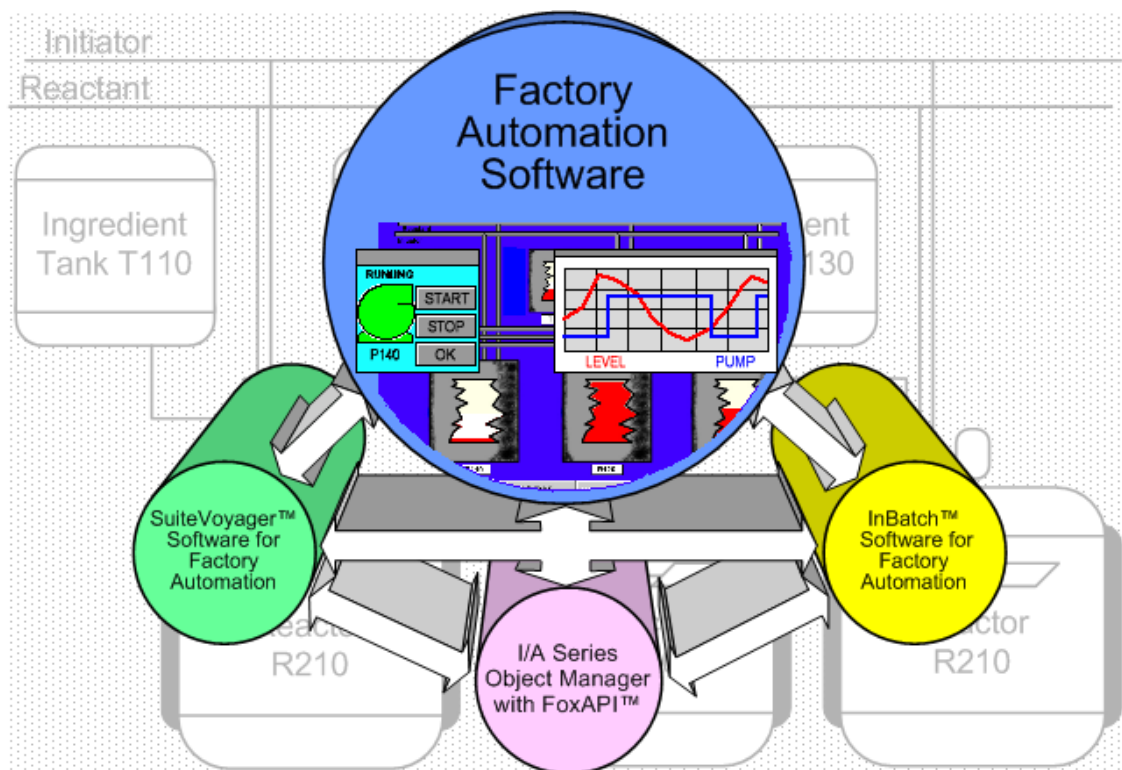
Initiator

Reactant

Factory Automation Software

Ingredient Tank T110

ient

130

RUNNING

START

STOP

P140

OK

LEVEL

PUMP

SuiteVoyager™ Software for Factory Automation

InBatch™ Software for Factory Automation

I/A Series Object Manager with FoxAPI™

Reacto

R210

actor

R210